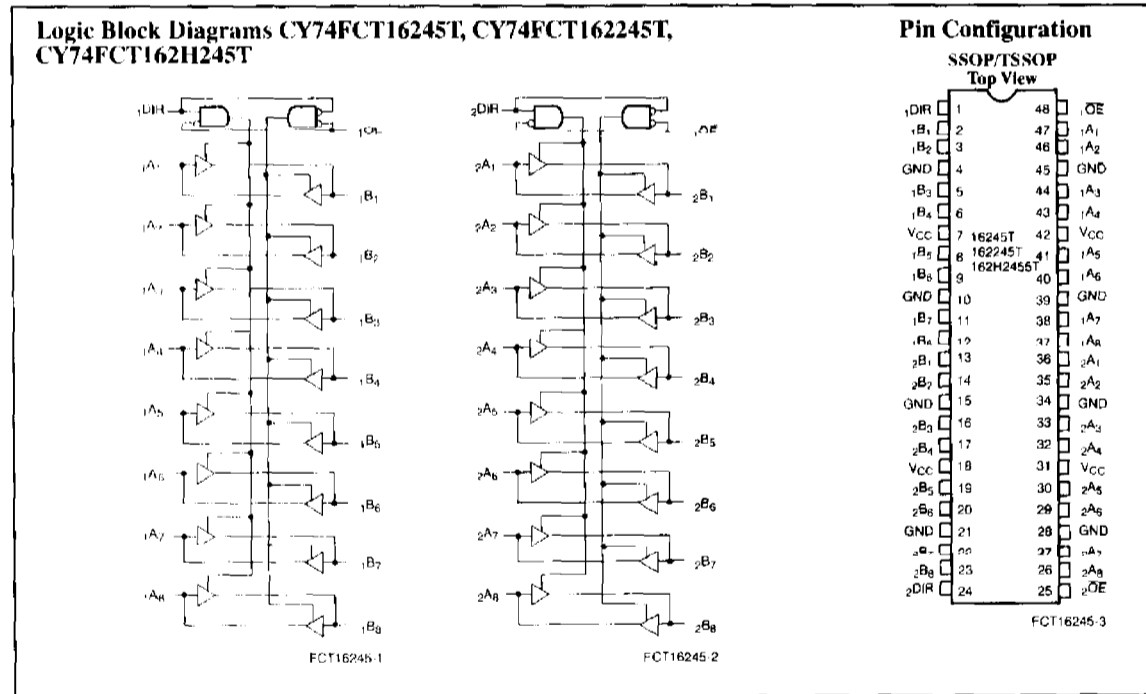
Logic Block Diagrams CY74FCT16245T, CY74FCT162245T, CY74FCT162H245T

$_1$DIR

$_1\overline{OE}$

$_1A_1$ $_1B_1$
$_1A_2$ $_1B_2$
$_1A_3$ $_1B_3$
$_1A_4$ $_1B_4$
$_1A_5$ $_1B_5$
$_1A_6$ $_1B_6$
$_1A_7$ $_1B_7$
$_1A_8$ $_1B_8$

FCT16245-1

$_2$DIR

$_2\overline{OE}$

$_2A_1$ $_2B_1$
$_2A_2$ $_2B_2$
$_2A_3$ $_2B_3$
$_2A_4$ $_2B_4$
$_2A_5$ $_2B_5$
$_2A_6$ $_2B_6$
$_2A_7$ $_2B_7$
$_2A_8$ $_2B_8$

FCT16245-2

Pin Configuration

SSOP/TSSOP
Top View

| | | | |
|---|---|---|---|
| $_1$DIR | 1 | 48 | $_1\overline{OE}$ |
| $_1B_1$ | 2 | 47 | $_1A_1$ |
| $_1B_2$ | 3 | 46 | $_1A_2$ |
| GND | 4 | 45 | GND |
| $_1B_3$ | 5 | 44 | $_1A_3$ |
| $_1B_4$ | 6 | 43 | $_1A_4$ |
| $V_{CC}$ | 7 | 42 | $V_{CC}$ |
| $_1B_5$ | 8 | 41 | $_1A_5$ |
| $_1B_6$ | 9 | 40 | $_1A_6$ |
| GND | 10 | 39 | GND |
| $_1B_7$ | 11 | 38 | $_1A_7$ |
| $_1B_8$ | 12 | 37 | $_1A_8$ |
| $_2B_1$ | 13 | 36 | $_2A_1$ |
| $_2B_2$ | 14 | 35 | $_2A_2$ |
| GND | 15 | 34 | GND |
| $_2B_3$ | 16 | 33 | $_2A_3$ |
| $_2B_4$ | 17 | 32 | $_2A_4$ |
| $V_{CC}$ | 18 | 31 | $V_{CC}$ |
| $_2B_5$ | 19 | 30 | $_2A_5$ |
| $_2B_6$ | 20 | 29 | $_2A_6$ |
| GND | 21 | 28 | GND |
| $_2B_7$ | 22 | 27 | $_2A_7$ |
| $_2B_8$ | 23 | 26 | $_2A_8$ |
| $_2$DIR | 24 | 25 | $_2\overline{OE}$ |

16245T
162245T
162H245T

FCT16245-3